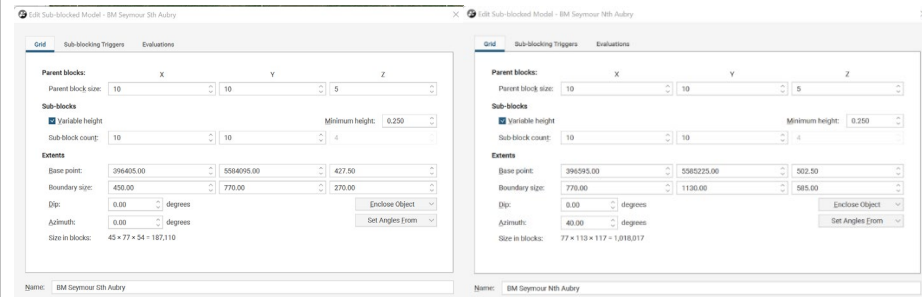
Edit Sub-blocked Model - BM Seymour Sth Aubry

Grid | Sub-blocking Triggers | Evaluations

Parent blocks: X Y Z

Parent block size: 10 | 10 | 5

Sub-blocks

Variable height

Minimum height: 0.250

Sub-block count: 10 | 10 | 4

Extents

Base point: 396405.00 | 5584095.00 | 427.50

Boundary size: 450.00 | 770.00 | 270.00

Dip: 0.00 degrees

Enclose Object

Azimuth: 0.00 degrees

Set Angles From

Size in blocks: 45 × 77 × 54 = 187,110

Name: BM Seymour Sth Aubry

Edit Sub-blocked Model - BM Seymour Nth Aubry

Grid | Sub-blocking Triggers | Evaluations

Parent blocks: X Y Z

Parent block size: 10 | 10 | 5

Sub-blocks

Variable height

Minimum height: 0.250

Sub-block count: 10 | 10 | 4

Extents

Base point: 396595.00 | 5585225.00 | 502.50

Boundary size: 770.00 | 1130.00 | 585.00

Dip: 0.00 degrees

Enclose Object

Azimuth: 40.00 degrees

Set Angles From

Size in blocks: 77 × 113 × 117 = 1,018,017

Name: BM Seymour Nth Aubry